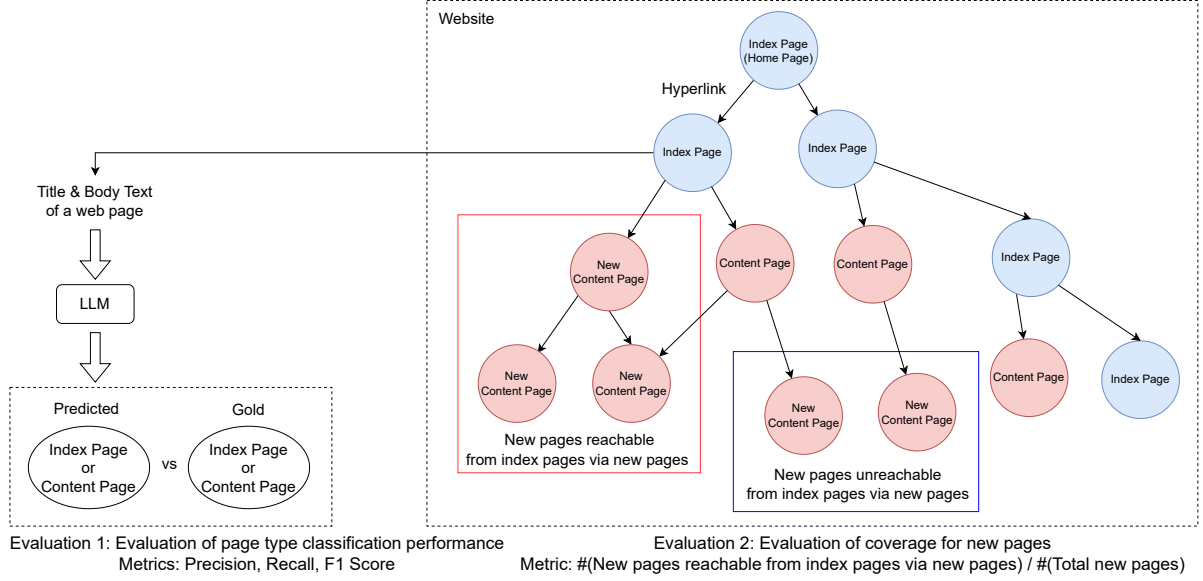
Website

Index Page (Home Page)

Hyperlink

Index Page

Index Page

Title & Body Text of a web page

LLM

Predicted

Gold

Index Page or Content Page

vs

Index Page or Content Page

New Content Page

Content Page

Content Page

Index Page

New Content Page

New Content Page

New pages reachable from index pages via new pages

New Content Page

New Content Page

New pages unreachable from index pages via new pages

Content Page

Index Page

Evaluation 1: Evaluation of page type classification performance
Metrics: Precision, Recall, F1 Score

Evaluation 2: Evaluation of coverage for new pages
Metric: #(New pages reachable from index pages via new pages) / #(Total new pages)